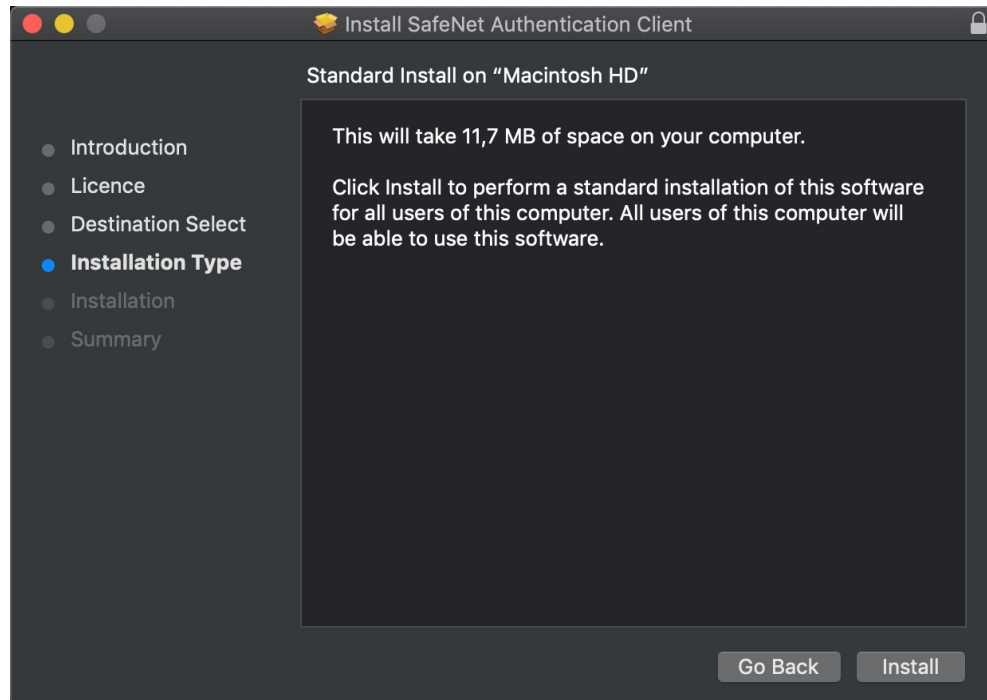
Install SafeNet Authentication Client

Standard Install on "Macintosh HD"

Introduction
Licence
Destination Select
Installation Type
Installation
Summary

This will take 11,7 MB of space on your computer.

Click Install to perform a standard installation of this software for all users of this computer. All users of this computer will be able to use this software.

Go Back
Install